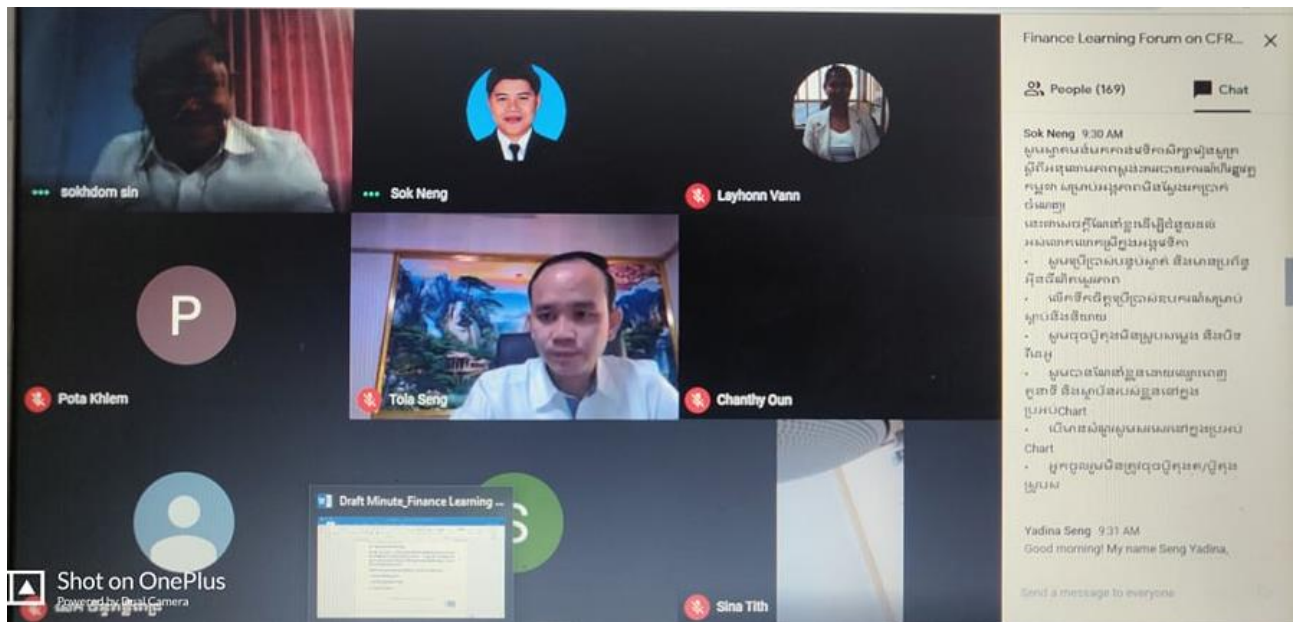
sokhdom sin

Sok Neng

Layhonn Vann

P

Pota Khiem

Tola Seng

Chanthy Oun

Draft Minute_Finance Learning ...

S

Sina Tith

Shot on OnePlus
Powered by Dual Camera

Finance Learning Forum on CFR...

People (169)

Chat

Sok Neng 9:30 AM
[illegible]
• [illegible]
• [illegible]
• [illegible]
• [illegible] Chart
• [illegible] Chart
• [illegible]

Yadina Seng 9:31 AM
Good morning! My name Seng Yadina,

Send a message to everyone